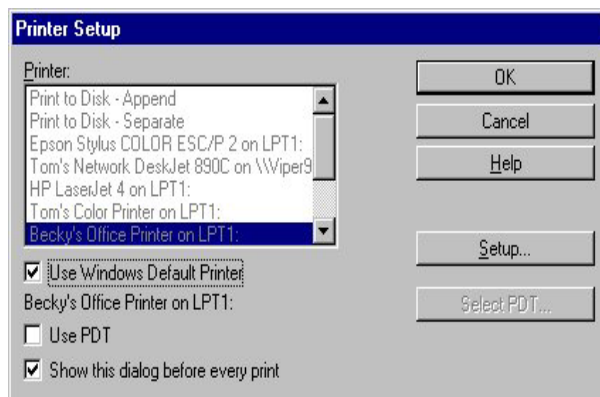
Printer Setup

Printer:

Print to Disk - Append
Print to Disk - Separate
Epson Stylus COLOR ESC/P 2 on LPT1:
Tom's Network DeskJet 890C on \\Viper9
HP LaserJet 4 on LPT1:
Tom's Color Printer on LPT1:
Becky's Office Printer on LPT1:

OK

Cancel

Help

Setup...

Select PDT...

☑ Use Windows Default Printer

Becky's Office Printer on LPT1:

☐ Use PDT

☑ Show this dialog before every print